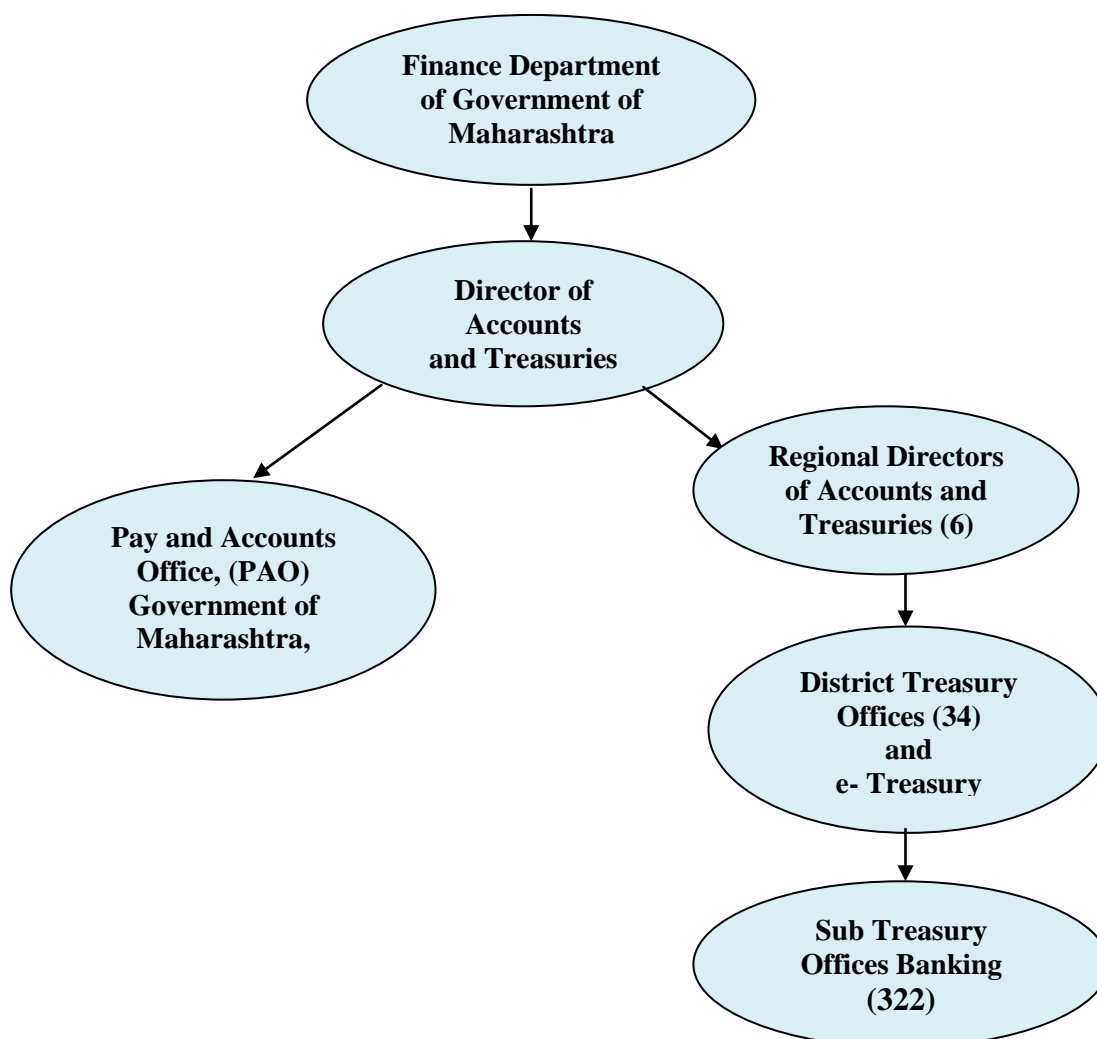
Finance Department of Government of Maharashtra

Director of Accounts and Treasuries

Pay and Accounts Office, (PAO) Government of Maharashtra,

Regional Directors of Accounts and Treasuries (6)

District Treasury Offices (34) and e- Treasury

Sub Treasury Offices Banking (322)